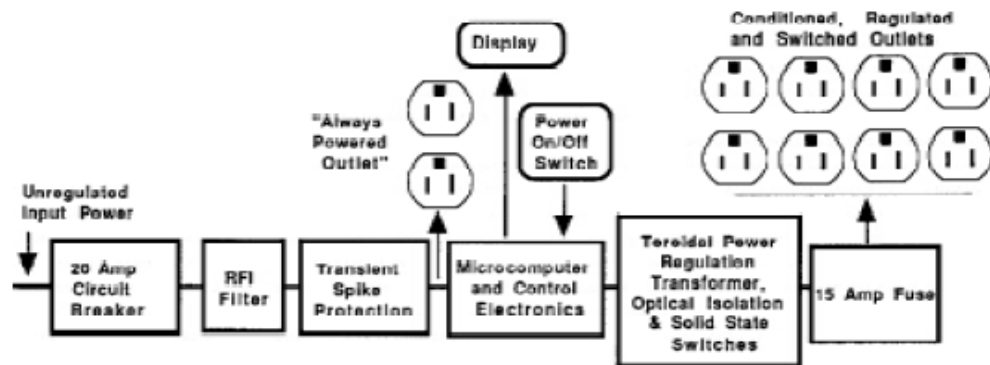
Display

Conditioned, Regulated and Switched Outlets

"Always Powered Outlet"

Power On/Off Switch

Unregulated Input Power

20 Amp Circuit Breaker

RFI Filter

Transient Spike Protection

Microcomputer and Control Electronics

Toroidal Power Regulation Transformer, Optical Isolation & Solid State Switches

15 Amp Fuse